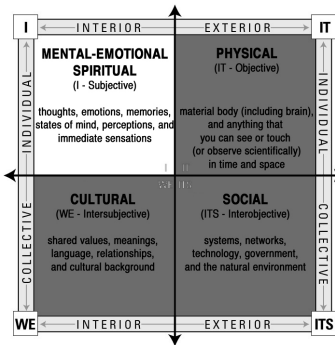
I
INTERIOR
EXTERIOR
IT

MENTAL-EMOTIONAL SPIRITUAL
(I - Subjective)

thoughts, emotions, memories, states of mind, perceptions, and immediate sensations

PHYSICAL
(IT - Objective)

material body (including brain), and anything that you can see or touch (or observe scientifically) in time and space

INDIVIDUAL
INDIVIDUAL

CULTURAL
(WE - Intersubjective)

shared values, meanings, language, relationships, and cultural background

SOCIAL
(ITS - Interobjective)

systems, networks, technology, government, and the natural environment

COLLECTIVE
COLLECTIVE

WE
INTERIOR
EXTERIOR
ITS